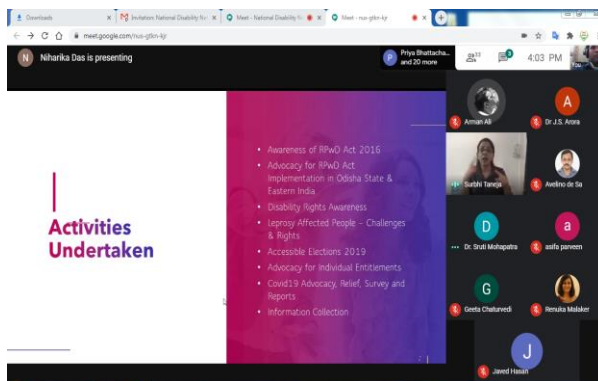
Downloads
Invitation: National Disability Ne
Meet - National Disability N
Meet - nus-gtkn-kjr
meet.google.com/nus-gtkn-kjr
Niharika Das is presenting
Priya Bhattacha... and 20 more
23
3
4:03 PM
You

Activities Undertaken

- Awareness of RPwD Act 2016
- Advocacy for RPwD Act Implementation in Odisha State & Eastern India
- Disability Rights Awareness
- Leprosy Affected People – Challenges & Rights
- Accessible Elections 2019
- Advocacy for Individual Entitlements
- Covid19 Advocacy, Relief, Survey and Reports
- Information Collection

Arman Ali
A
Dr J.S. Arora
Surbhi Taneja
Avelino de Sa
D
Dr. Sruti Mohapatra
a
asifa parveen
G
Geeta Chaturvedi
Renuka Malaker
J
Javed Hasan